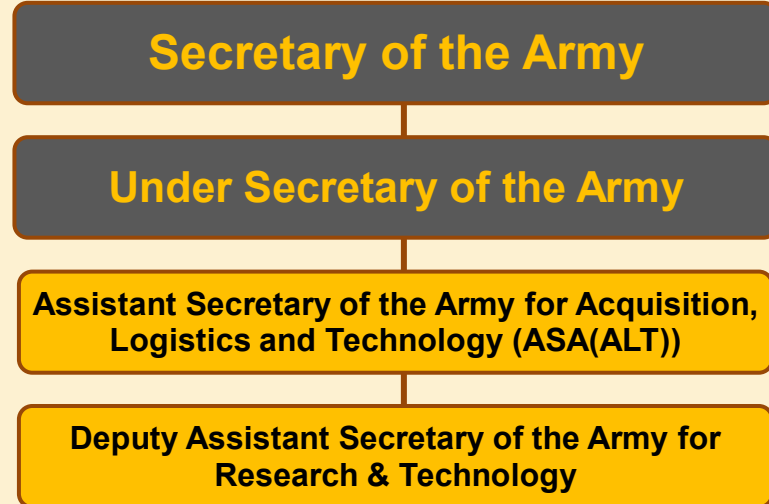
Secretary of the Army

Under Secretary of the Army

Assistant Secretary of the Army for Acquisition, Logistics and Technology (ASA(ALT))

Deputy Assistant Secretary of the Army for Research & Technology